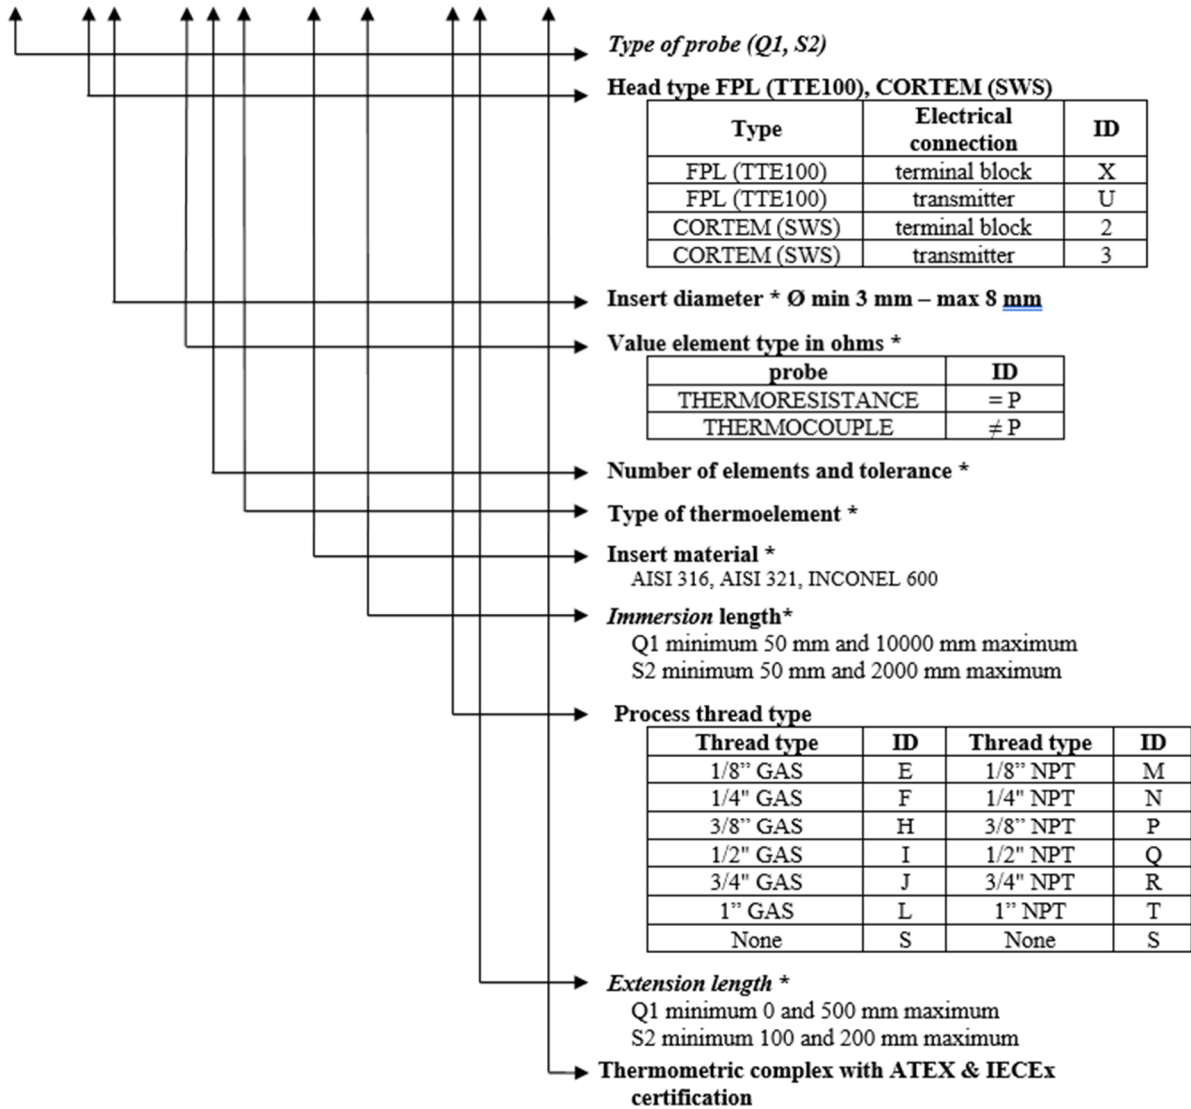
Type of probe (Q1, S2)

Head type FPL (TTE100), CORTEM (SWS)

| Type | Electrical connection | ID |
|---|---|---|
| FPL (TTE100) | terminal block | X |
| FPL (TTE100) | transmitter | U |
| CORTEM (SWS) | terminal block | 2 |
| CORTEM (SWS) | transmitter | 3 |

Insert diameter * Ø min 3 mm – max 8 mm

Value element type in ohms *

| probe | ID |
|---|---|
| THERMORESISTANCE | = P |
| THERMOCOUPLE | ≠ P |

Number of elements and tolerance *

Type of thermoelement *

Insert material *
AISI 316, AISI 321, INCONEL 600

Immersion length*
Q1 minimum 50 mm and 10000 mm maximum
S2 minimum 50 mm and 2000 mm maximum

Process thread type

| Thread type | ID | Thread type | ID |
|---|---|---|---|
| 1/8" GAS | E | 1/8" NPT | M |
| 1/4" GAS | F | 1/4" NPT | N |
| 3/8" GAS | H | 3/8" NPT | P |
| 1/2" GAS | I | 1/2" NPT | Q |
| 3/4" GAS | J | 3/4" NPT | R |
| 1" GAS | L | 1" NPT | T |
| None | S | None | S |

Extension length *
Q1 minimum 0 and 500 mm maximum
S2 minimum 100 and 200 mm maximum

Thermometric complex with ATEX & IECEx certification